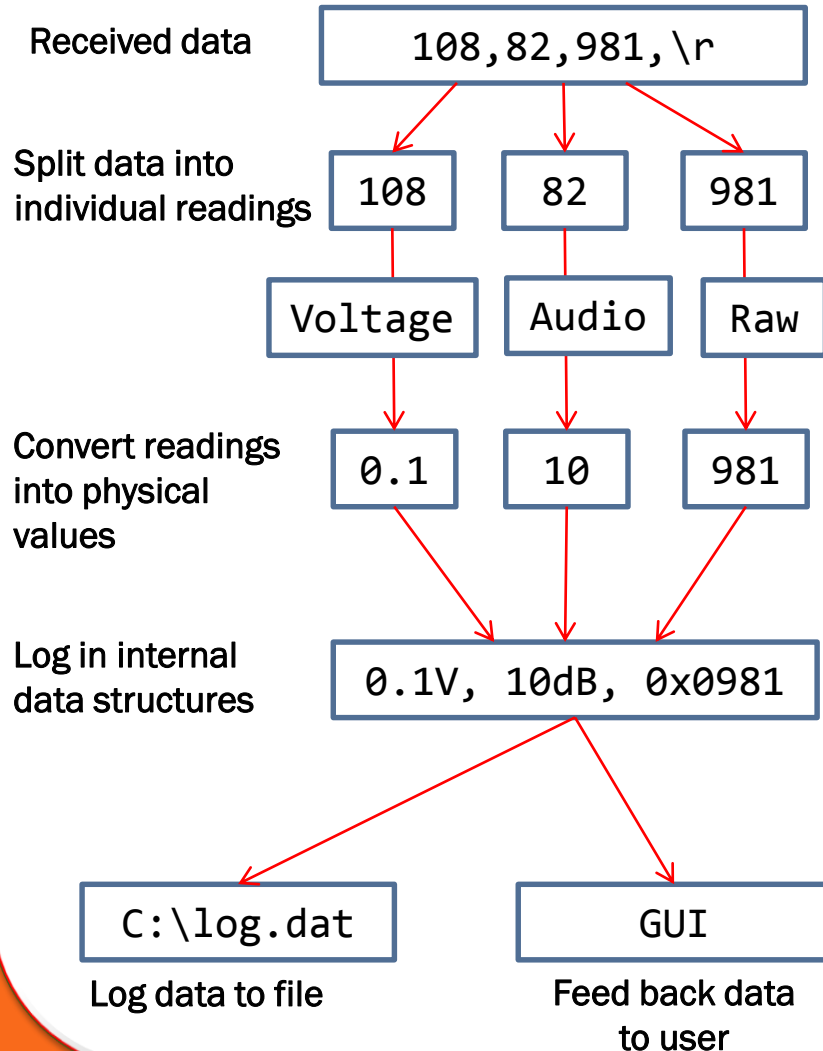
Received data

108,82,981,\r

Split data into individual readings

108

82

981

Voltage

Audio

Raw

Convert readings into physical values

0.1

10

981

Log in internal data structures

0.1V, 10dB, 0x0981

C:\log.dat

GUI

Log data to file

Feed back data to user